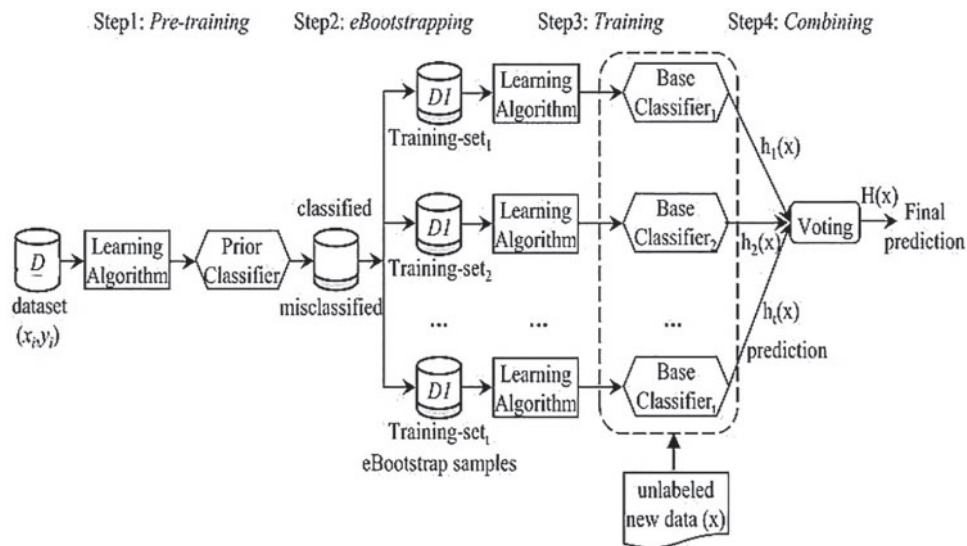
Step1: *Pre-training* Step2: *eBootstrapping* Step3: *Training* Step4: *Combining*

$D$
dataset
$(x_i, y_i)$

Learning Algorithm

Prior Classifier

classified

misclassified

$DI$
Training-set$_1$

$DI$
Training-set$_2$

...

$DI$
Training-set$_t$

eBootstrap samples

Learning Algorithm

Learning Algorithm

...

Learning Algorithm

Base Classifier$_1$

Base Classifier$_2$

...

Base Classifier$_t$

$h_1(x)$

$h_2(x)$

$h_t(x)$

prediction

Voting

$H(x)$

Final prediction

unlabeled new data (x)